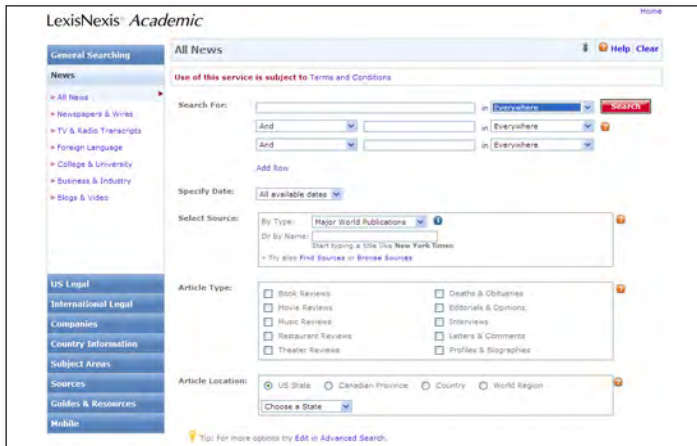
LexisNexis® Academic

Home

General Searching

News

» All News
» Newspapers & Wires
» TV & Radio Transcripts
» Foreign Language
» College & University
» Business & Industry
» Blogs & Video

US Legal
International Legal
Companies
Country Information
Subject Areas
Sources
Guides & Resources
Mobile

All News

Help Clear

Use of this service is subject to Terms and Conditions

Search For: in Everywhere Search

And in Everywhere

And in Everywhere

Add Row

Specify Date: All available dates

Select Source: By Type: Major World Publications
Or by Name:
Start typing a title like New York Times
» Try also Find Sources or Browse Sources

Article Type:
Book Reviews
Movie Reviews
Music Reviews
Restaurant Reviews
Theater Reviews
Deaths & Obituaries
Editorials & Opinions
Interviews
Letters & Comments
Profiles & Biographies

Article Location: US State Canadian Province Country World Region
Choose a State

Tip: For more options try Edit in Advanced Search.